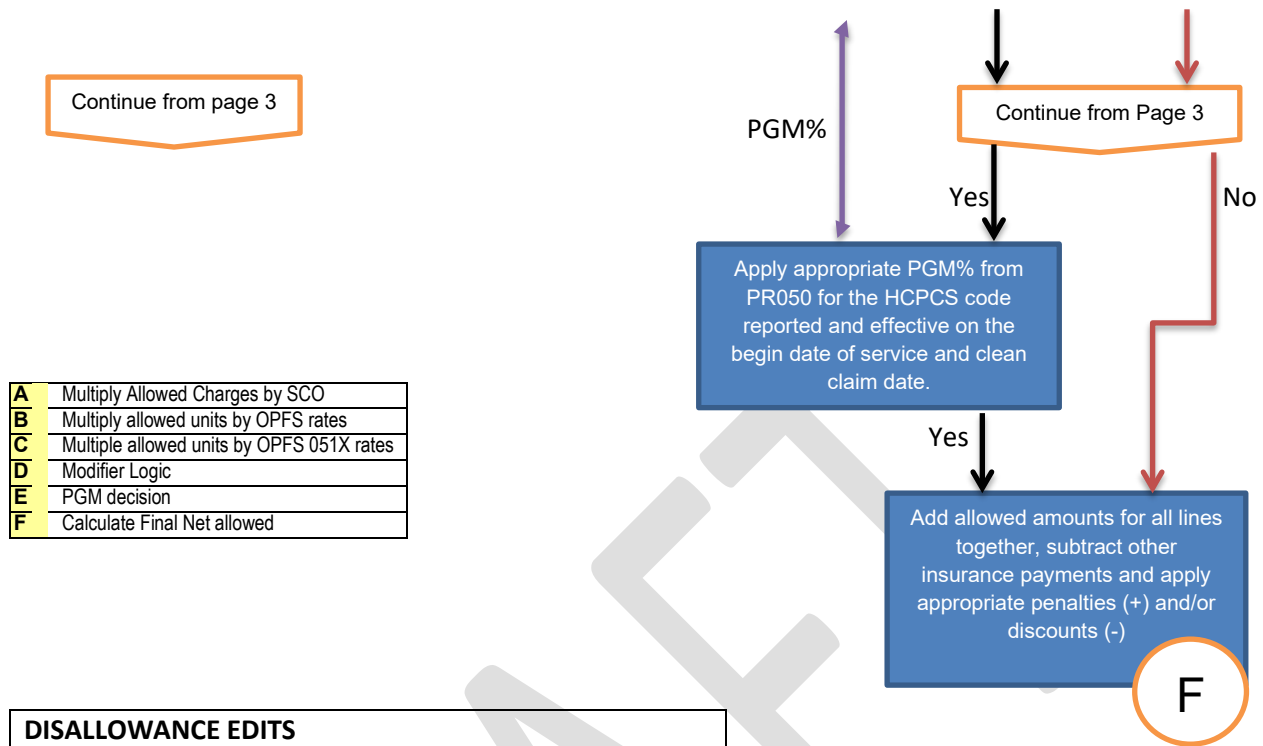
Continue from page 3

PGM%

Continue from Page 3

Yes

No

Apply appropriate PGM% from PR050 for the HCPCS code reported and effective on the begin date of service and clean claim date.

Yes

| A | Multiply Allowed Charges by SCO |
|---|---|
| B | Multiply allowed units by OPFS rates |
| C | Multiple allowed units by OPFS 051X rates |
| D | Modifier Logic |
| E | PGM decision |
| F | Calculate Final Net allowed |

Add allowed amounts for all lines together, subtract other insurance payments and apply appropriate penalties (+) and/or discounts (-)

F

DISALLOWANCE EDITS